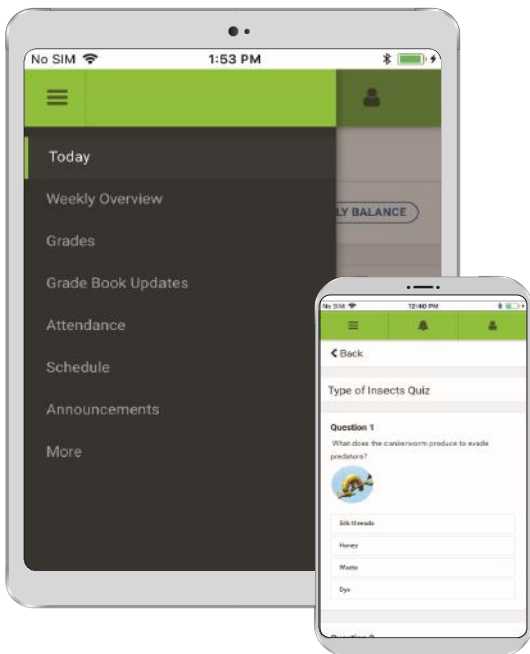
No SIM
1:53 PM

Today
Weekly Overview
Grades
Grade Book Updates
Attendance
Schedule
Announcements
More

LY BALANCE

No SIM
12:40 PM

Back

Type of Insects Quiz

Question 1
What does the cankerworm produce to evade predators?

Silk threads
Honey
Waste
Dye

Question 2